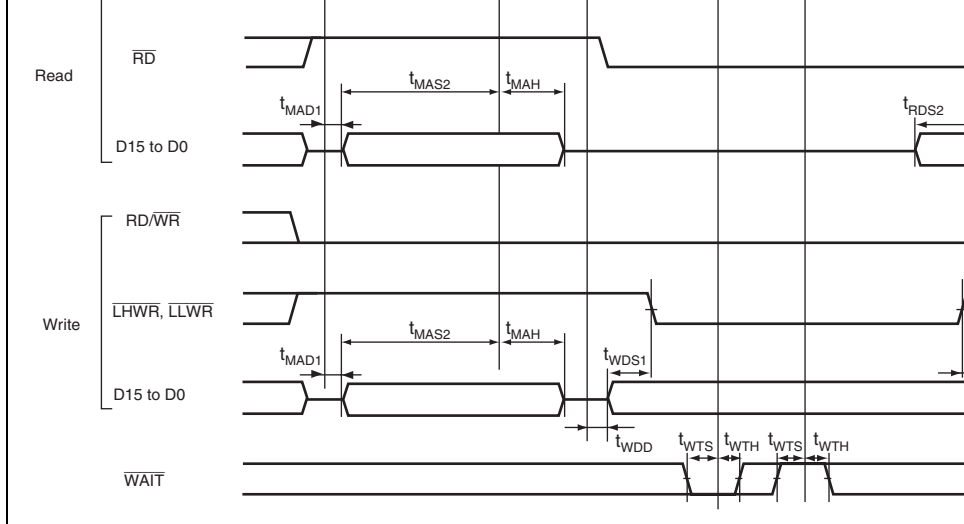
Read

$\overline{RD}$

$t_{MAS2}$

$t_{MAH}$

$t_{MAD1}$

$t_{RDS2}$

D15 to D0

$RD/\overline{WR}$

$\overline{LHWR}$, $\overline{LLWR}$

Write

$t_{MAS2}$

$t_{MAH}$

$t_{MAD1}$

$t_{WDS1}$

D15 to D0

$t_{WDD}$

$t_{WTS}$ $t_{WTH}$ $t_{WTS}$ $t_{WTH}$

$\overline{WAIT}$